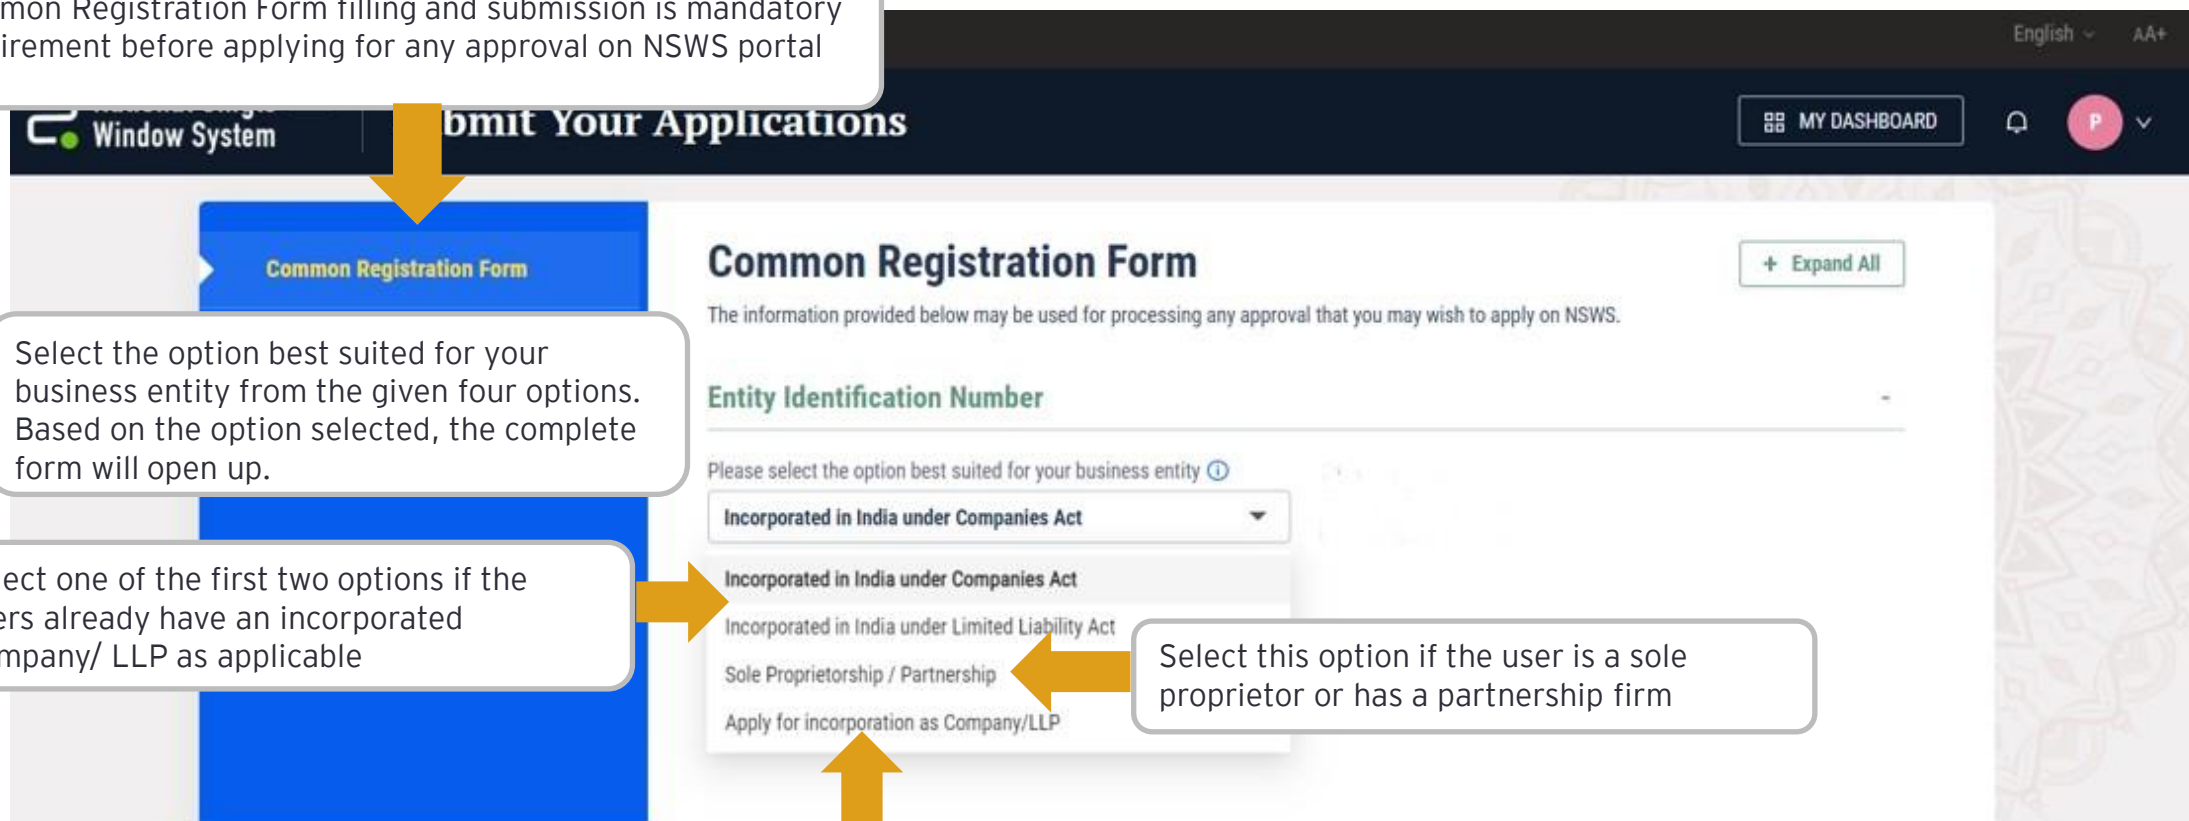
mon Registration Form filling and submission is mandatory
irement before applying for any approval on NSWS portal

English AA+

Window System

bmit Your Applications

MY DASHBOARD

P

Common Registration Form

Common Registration Form

+ Expand All

The information provided below may be used for processing any approval that you may wish to apply on NSWS.

Select the option best suited for your business entity from the given four options. Based on the option selected, the complete form will open up.

Entity Identification Number

Please select the option best suited for your business entity

Incorporated in India under Companies Act

ect one of the first two options if the ers already have an incorporated mpany/ LLP as applicable

Incorporated in India under Companies Act

Incorporated in India under Limited Liability Act

Sole Proprietorship / Partnership

Apply for incorporation as Company/LLP

Select this option if the user is a sole proprietor or has a partnership firm